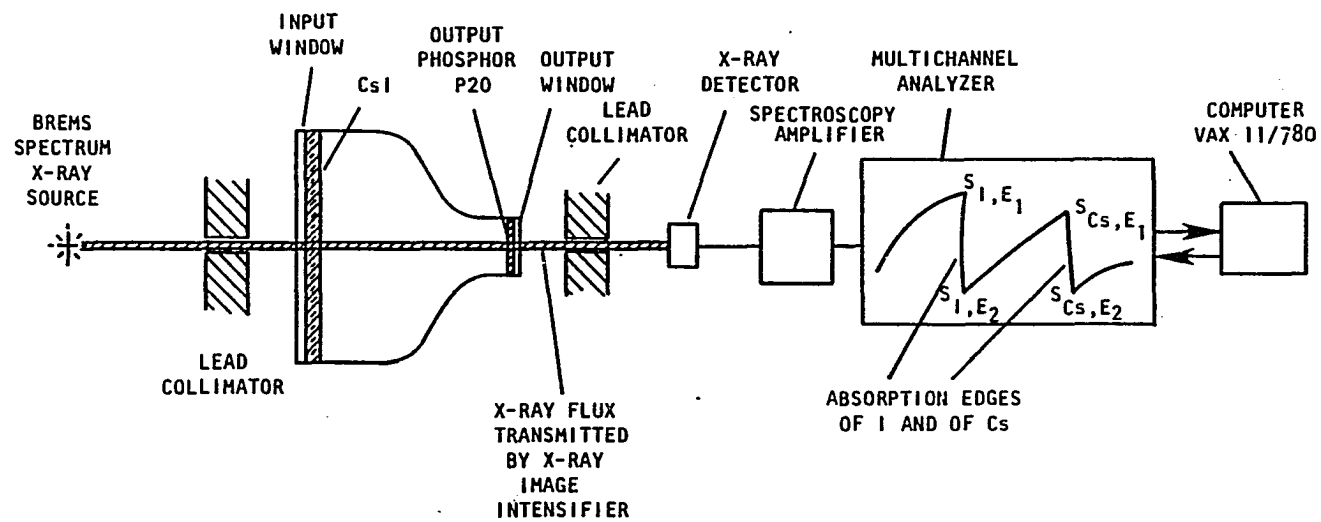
INPUT WINDOW

CsI

OUTPUT PHOSPHOR P20

OUTPUT WINDOW

X-RAY DETECTOR

MULTICHANNEL ANALYZER

BREMS SPECTRUM X-RAY SOURCE

LEAD COLLIMATOR

SPECTROSCOPY AMPLIFIER

COMPUTER VAX 11/780

$S_{I,E_1}$

$S_{Cs,E_1}$

$S_{I,E_2}$

$S_{Cs,E_2}$

LEAD COLLIMATOR

X-RAY FLUX TRANSMITTED BY X-RAY IMAGE INTENSIFIER

ABSORPTION EDGES OF I AND OF Cs